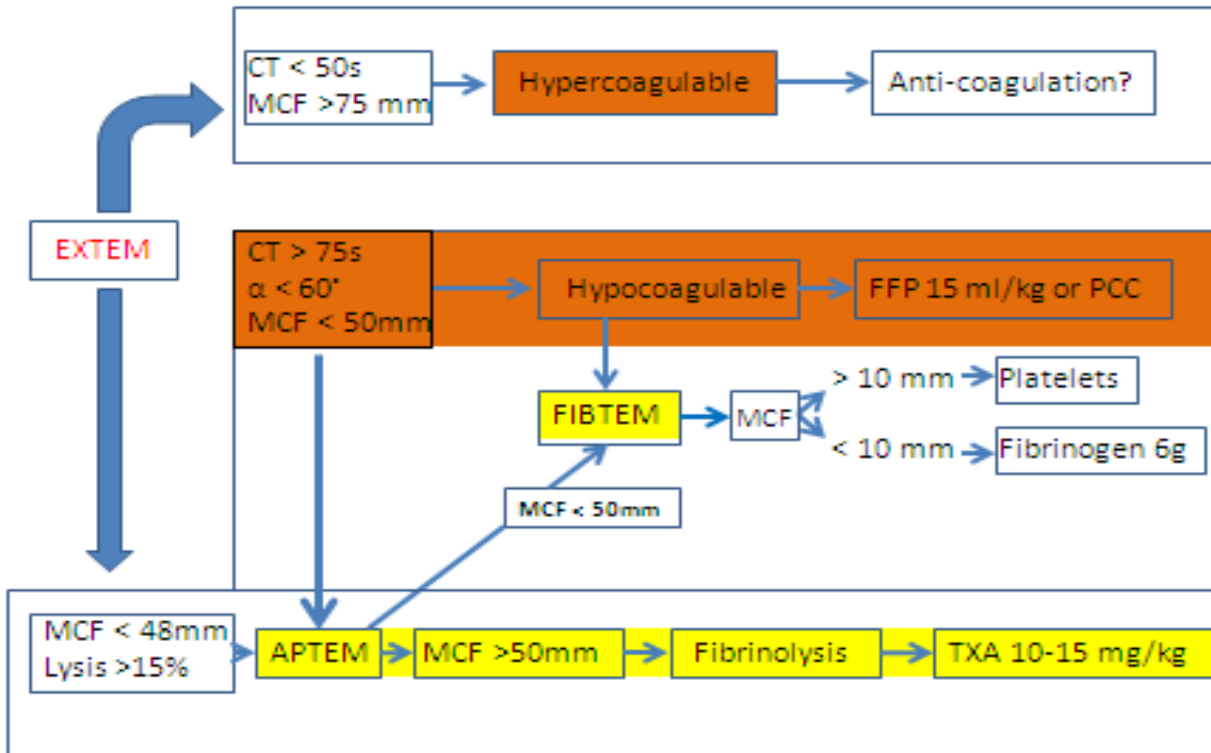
CT < 50s
MCF >75 mm

Hypercoagulable

Anti-coagulation?

EXTEM

CT > 75s
$\alpha$ < 60°
MCF < 50mm

Hypocoagulable

FFP 15 ml/kg or PCC

FIBTEM

MCF

> 10 mm

Platelets

< 10 mm

Fibrinogen 6g

MCF < 50mm

MCF < 48mm
Lysis >15%

APTEM

MCF >50mm

Fibrinolysis

TXA 10-15 mg/kg